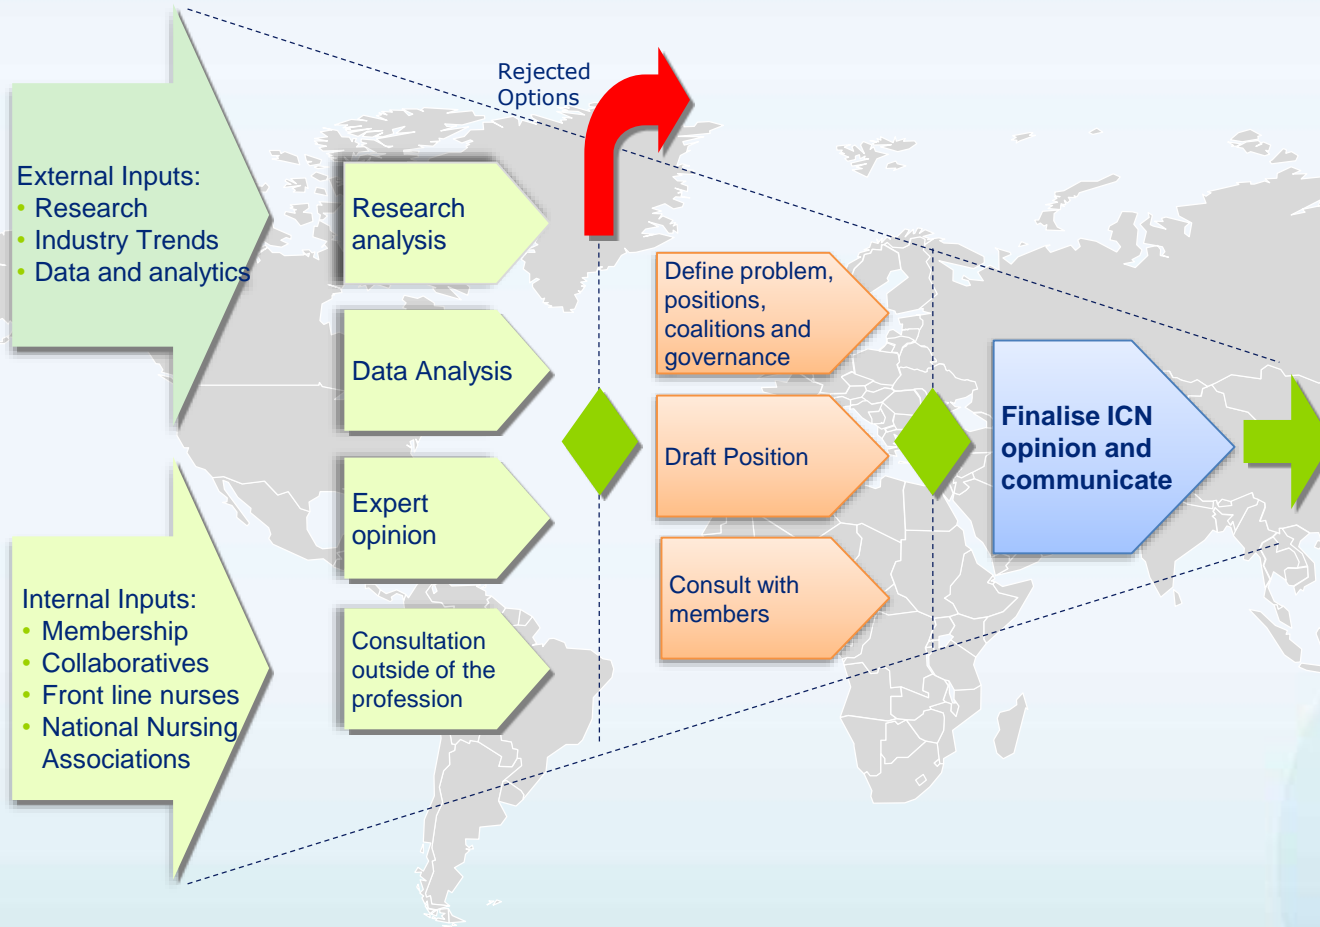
External Inputs:
• Research
• Industry Trends
• Data and analytics

Internal Inputs:
• Membership
• Collaboratives
• Front line nurses
• National Nursing Associations

Research analysis

Data Analysis

Expert opinion

Consultation outside of the profession

Rejected Options

Define problem, positions, coalitions and governance

Draft Position

Consult with members

Finalise ICN opinion and communicate